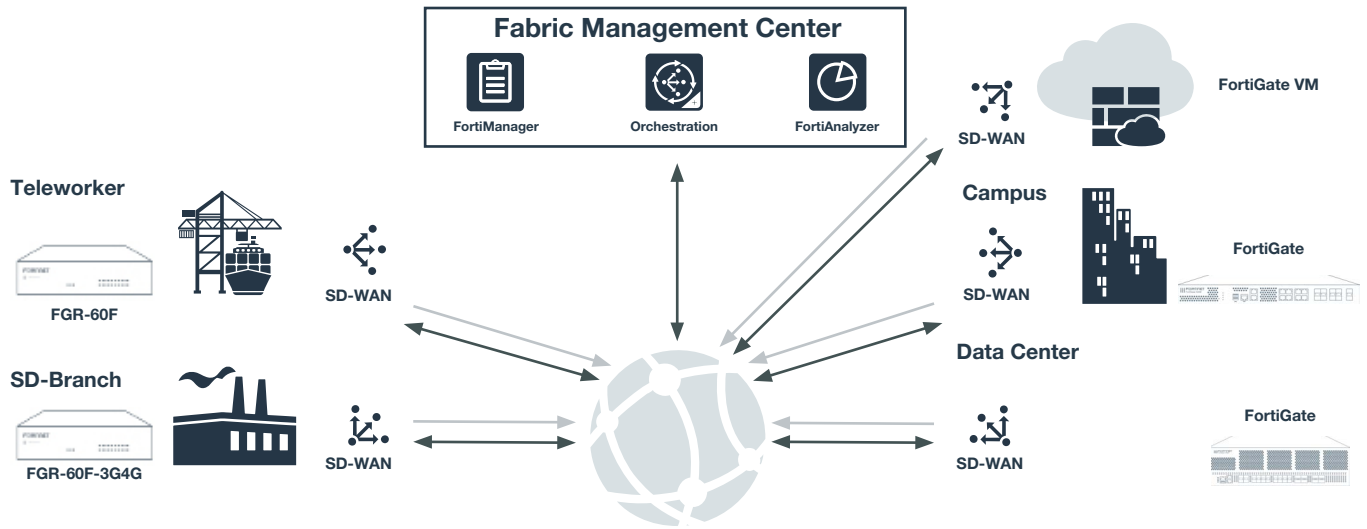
Fabric Management Center

FortiManager

Orchestration

FortiAnalyzer

SD-WAN

FortiGate VM

Teleworker

FGR-60F

SD-WAN

Campus

SD-WAN

FortiGate

SD-Branch

FGR-60F-3G4G

SD-WAN

Data Center

SD-WAN

FortiGate